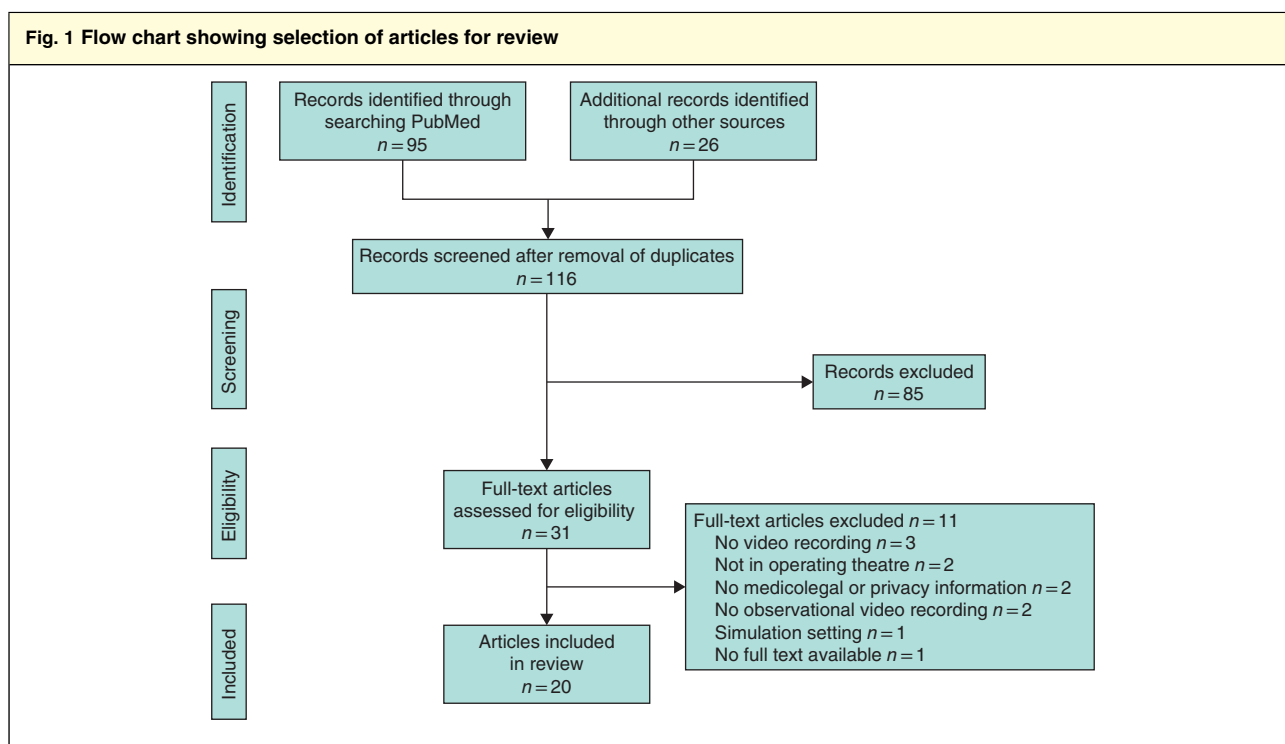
Fig. 1 Flow chart showing selection of articles for review

Identification

Records identified through searching PubMed
$n = 95$

Additional records identified through other sources
$n = 26$

Records screened after removal of duplicates
$n = 116$

Screening

Records excluded
$n = 85$

Eligibility

Full-text articles assessed for eligibility
$n = 31$

Full-text articles excluded $n = 11$
No video recording $n = 3$
Not in operating theatre $n = 2$
No medicolegal or privacy information $n = 2$
No observational video recording $n = 2$
Simulation setting $n = 1$
No full text available $n = 1$

Included

Articles included in review
$n = 20$